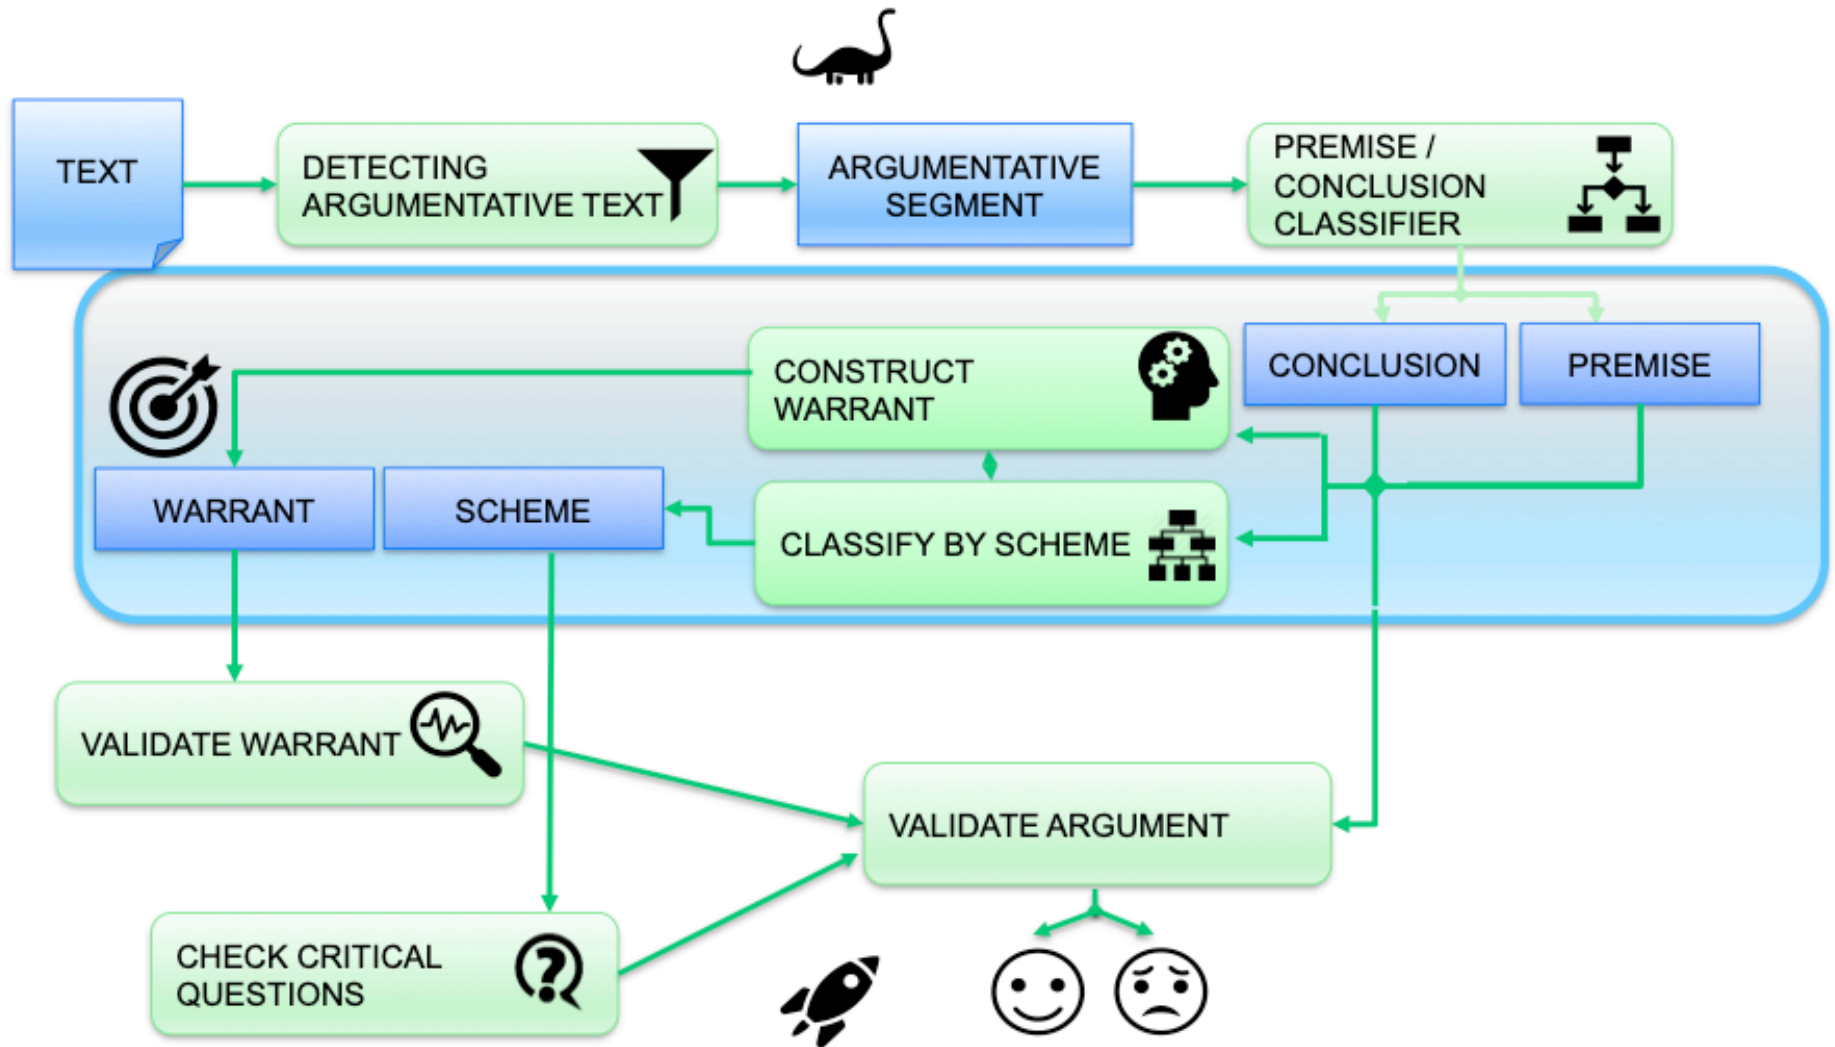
TEXT

DETECTING ARGUMENTATIVE TEXT

ARGUMENTATIVE SEGMENT

PREMISE / CONCLUSION CLASSIFIER

CONCLUSION

PREMISE

CONSTRUCT WARRANT

WARRANT

SCHEME

CLASSIFY BY SCHEME

VALIDATE WARRANT

VALIDATE ARGUMENT

CHECK CRITICAL QUESTIONS